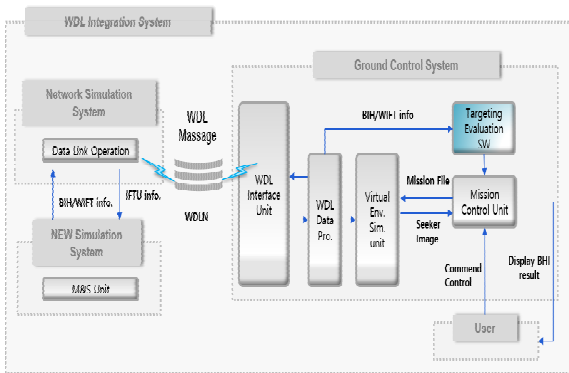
WDL Integration System

Ground Control System

Network Simulation System

Data Link Operation

WDL Massage

WDLN

BIH/WIFT info.

IFTU info.

NEW Simulation System

M&S Unit

WDL Interface Unit

WDL Data Pro.

Virtual Env. Sim. unit

BIH/WIFT info

Targeting Evaluation SW

Mission File

Mission Control Unit

Seeker Image

Commend Control

Display BHI result

User